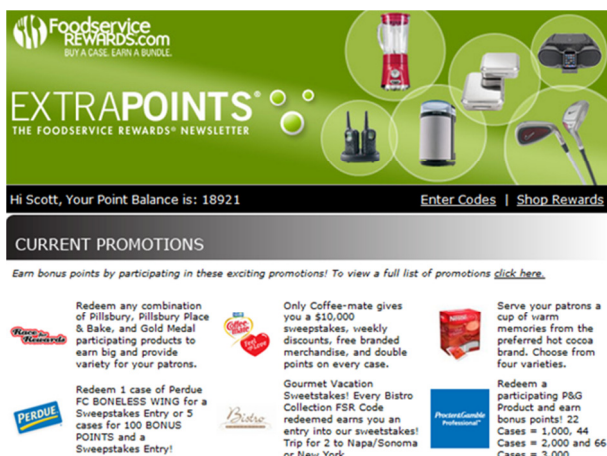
FoodserviceREWARDS.com
BUY A CASE. EARN A BUNDLE.

EXTRAPOINTS®
THE FOODSERVICE REWARDS® NEWSLETTER

Hi Scott, Your Point Balance is: 18921
Enter Codes | Shop Rewards

CURRENT PROMOTIONS

Earn bonus points by participating in these exciting promotions! To view a full list of promotions click here.

Race to Rewards

Redeem any combination of Pillsbury, Pillsbury Place & Bake, and Gold Medal participating products to earn big and provide variety for your patrons.

Coffee-mate

Only Coffee-mate gives you a $10,000 sweepstakes, weekly discounts, free branded merchandise, and double points on every case.

Nestlé

Serve your patrons a cup of warm memories from the preferred hot cocoa brand. Choose from four varieties.

PERDUE

Redeem 1 case of Perdue FC BONELESS WING for a Sweepstakes Entry or 5 cases for 100 BONUS POINTS and a Sweepstakes Entry!

Bistro

Gourmet Vacation Sweetstakes! Every Bistro Collection FSR Code redeemed earns you an entry into our sweetstakes! Trip for 2 to Napa/Sonoma or New York

Procter&Gamble Professional

Redeem a participating P&G Product and earn bonus points! 22 Cases = 1,000, 44 Cases = 2,000 and 66 Cases = 3,000